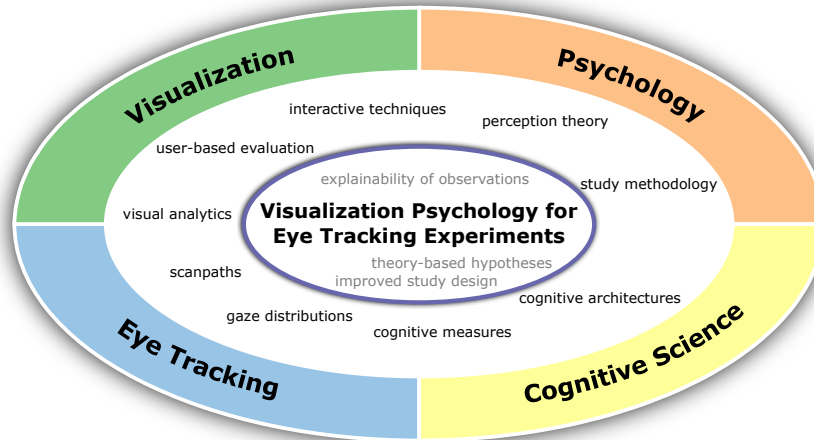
Visualization

Psychology

interactive techniques

perception theory

user-based evaluation

explainability of observations

study methodology

visual analytics

Visualization Psychology for Eye Tracking Experiments

theory-based hypotheses
improved study design

scanpaths

cognitive architectures

gaze distributions

cognitive measures

Eye Tracking

Cognitive Science